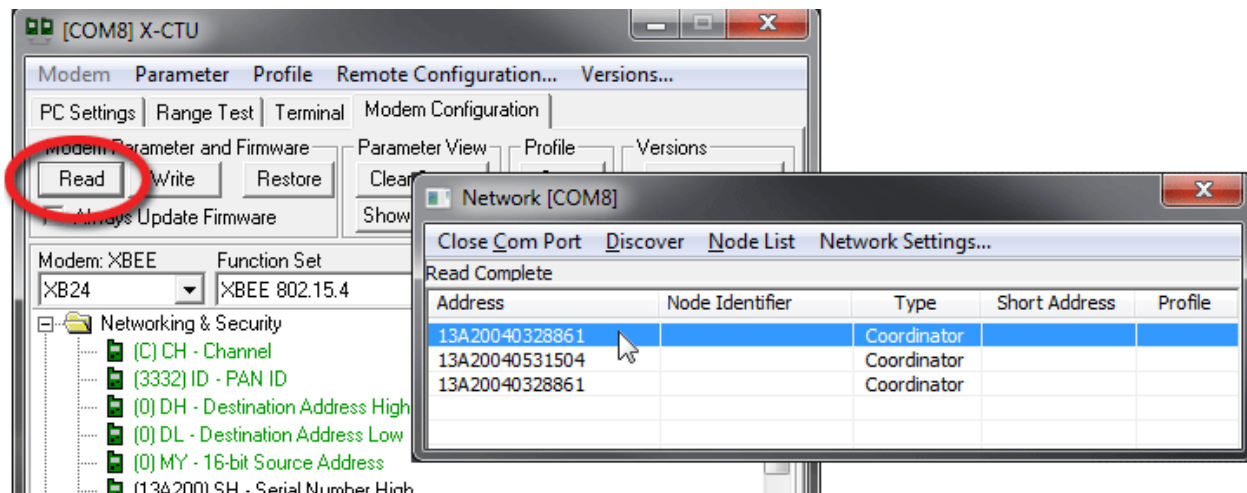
[COM8] X-CTU

Modem Parameter Profile Remote Configuration... Versions...

PC Settings | Range Test | Terminal | Modem Configuration

Modem Parameter and Firmware
Read Write Restore
Always Update Firmware

Parameter View
Clear
Show

Profile

Versions

Modem: XBEE
XB24

Function Set
XBEE 802.15.4

Networking & Security
(C) CH - Channel
(3332) ID - PAN ID
(0) DH - Destination Address High
(0) DL - Destination Address Low
(0) MY - 16-bit Source Address
(13A200) SH - Serial Number High

Network [COM8]

Close Com Port Discover Node List Network Settings...

Read Complete

| Address | Node Identifier | Type | Short Address | Profile |
|---|---|---|---|---|
| 13A20040328861 | | Coordinator | | |
| 13A20040531504 | | Coordinator | | |
| 13A20040328861 | | Coordinator | | |